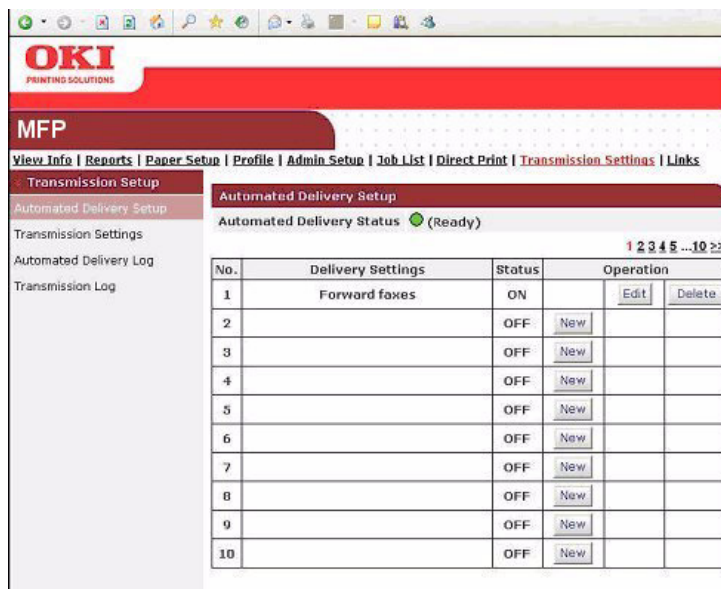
OKI
PRINTING SOLUTIONS

MFP

View Info | Reports | Paper Setup | Profile | Admin Setup | Job List | Direct Print | Transmission Settings | Links

Transmission Setup
Automated Delivery Setup
Transmission Settings
Automated Delivery Log
Transmission Log

Automated Delivery Setup

Automated Delivery Status (Ready)

1 2 3 4 5 ...10 >>

| No. | Delivery Settings | Status | Operation | | |
|---|---|---|---|---|---|
| 1 | Forward faxes | ON | | Edit | Delete |
| 2 | | OFF | New | | |
| 3 | | OFF | New | | |
| 4 | | OFF | New | | |
| 5 | | OFF | New | | |
| 6 | | OFF | New | | |
| 7 | | OFF | New | | |
| 8 | | OFF | New | | |
| 9 | | OFF | New | | |
| 10 | | OFF | New | | |